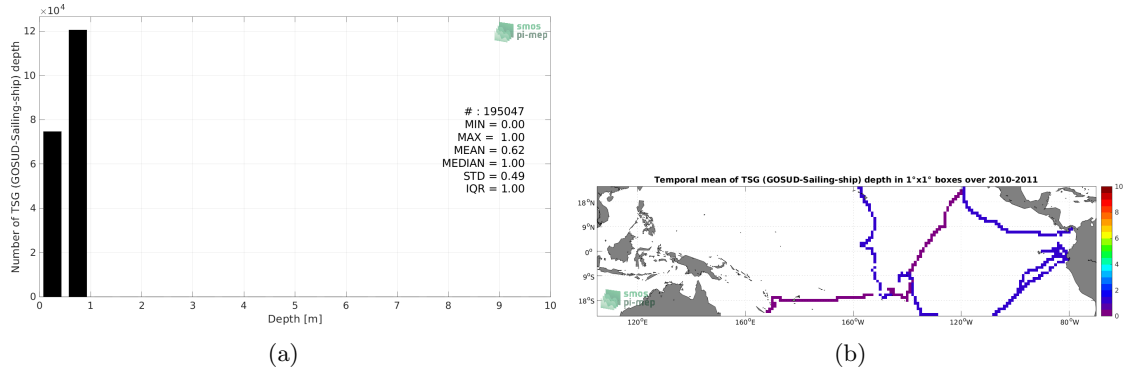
$\times10^4$
12
10
8
6
4
2
0
Number of TSG (GOSUD-Sailing-ship) depth
0 1 2 3 4 5 6 7 8 9 10
Depth [m]
smos pi-mep
# : 195047
MIN = 0.00
MAX = 1.00
MEAN = 0.62
MEDIAN = 1.00
STD = 0.49
IQR = 1.00

(a)

Temporal mean of TSG (GOSUD-Sailing-ship) depth in 1°x1° boxes over 2010-2011
18°N
9°N
0°
9°S
18°S
120°E 160°E 160°W 120°W 80°W
smos pi-mep
10
8
6
4
2
0

(b)